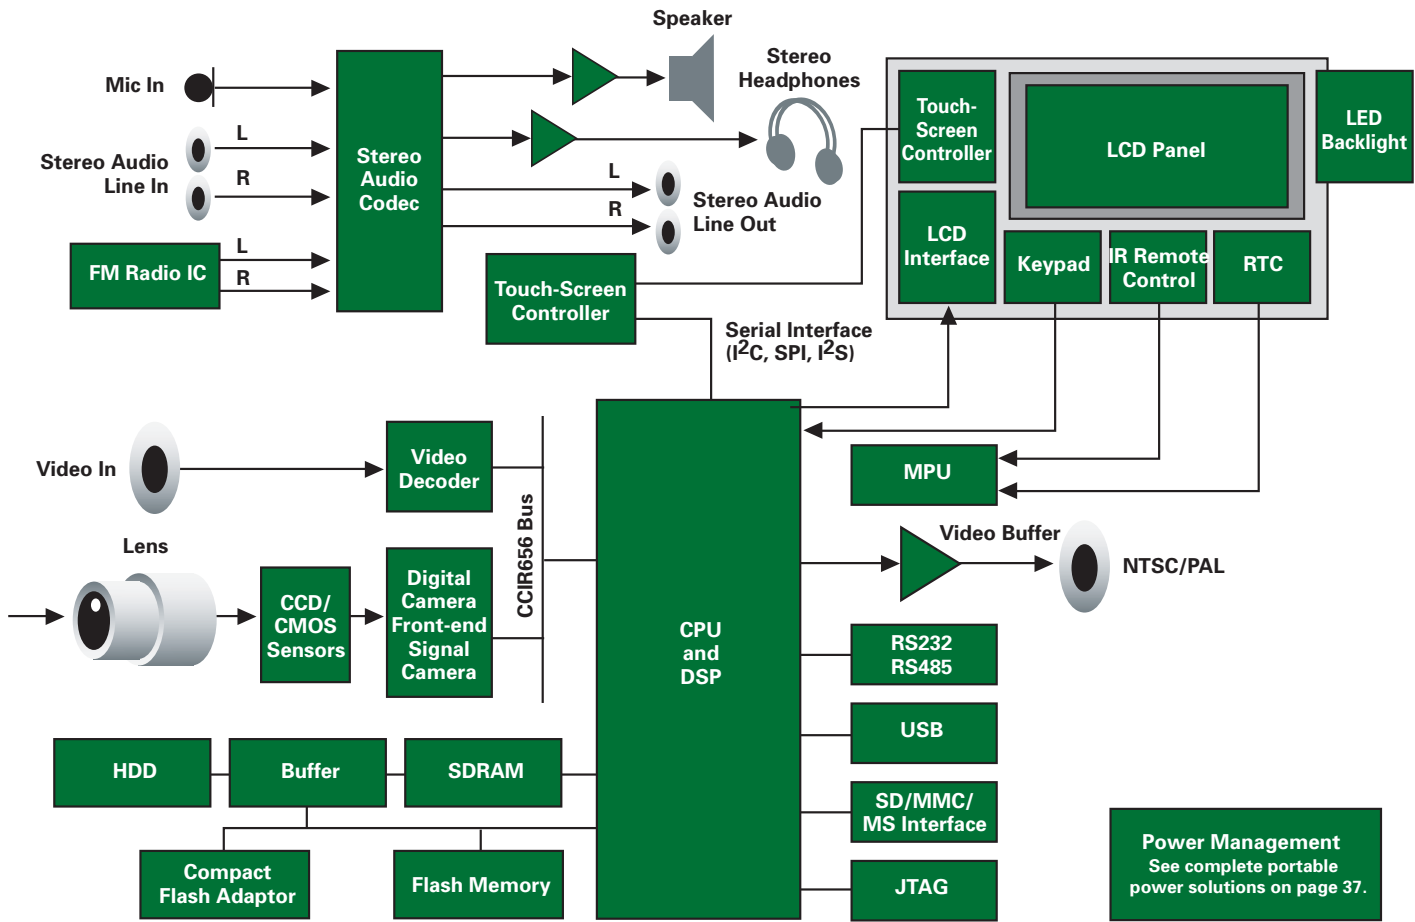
Speaker

Stereo Headphones

Mic In

Stereo Audio Line In

L

R

L

R

FM Radio IC

Stereo Audio Codec

L

R

Stereo Audio Line Out

Touch-Screen Controller

Touch-Screen Controller

LCD Panel

LED Backlight

LCD Interface

Keypad

IR Remote Control

RTC

Serial Interface ($I^2C$, SPI, $I^2S$)

Video In

Video Decoder

CCIR656 Bus

MPU

Lens

CCD/ CMOS Sensors

Digital Camera Front-end Signal Camera

CPU and DSP

Video Buffer

NTSC/PAL

RS232 RS485

USB

HDD

Buffer

SDRAM

SD/MMC/ MS Interface

Compact Flash Adaptor

Flash Memory

JTAG

Power Management
See complete portable power solutions on page 37.